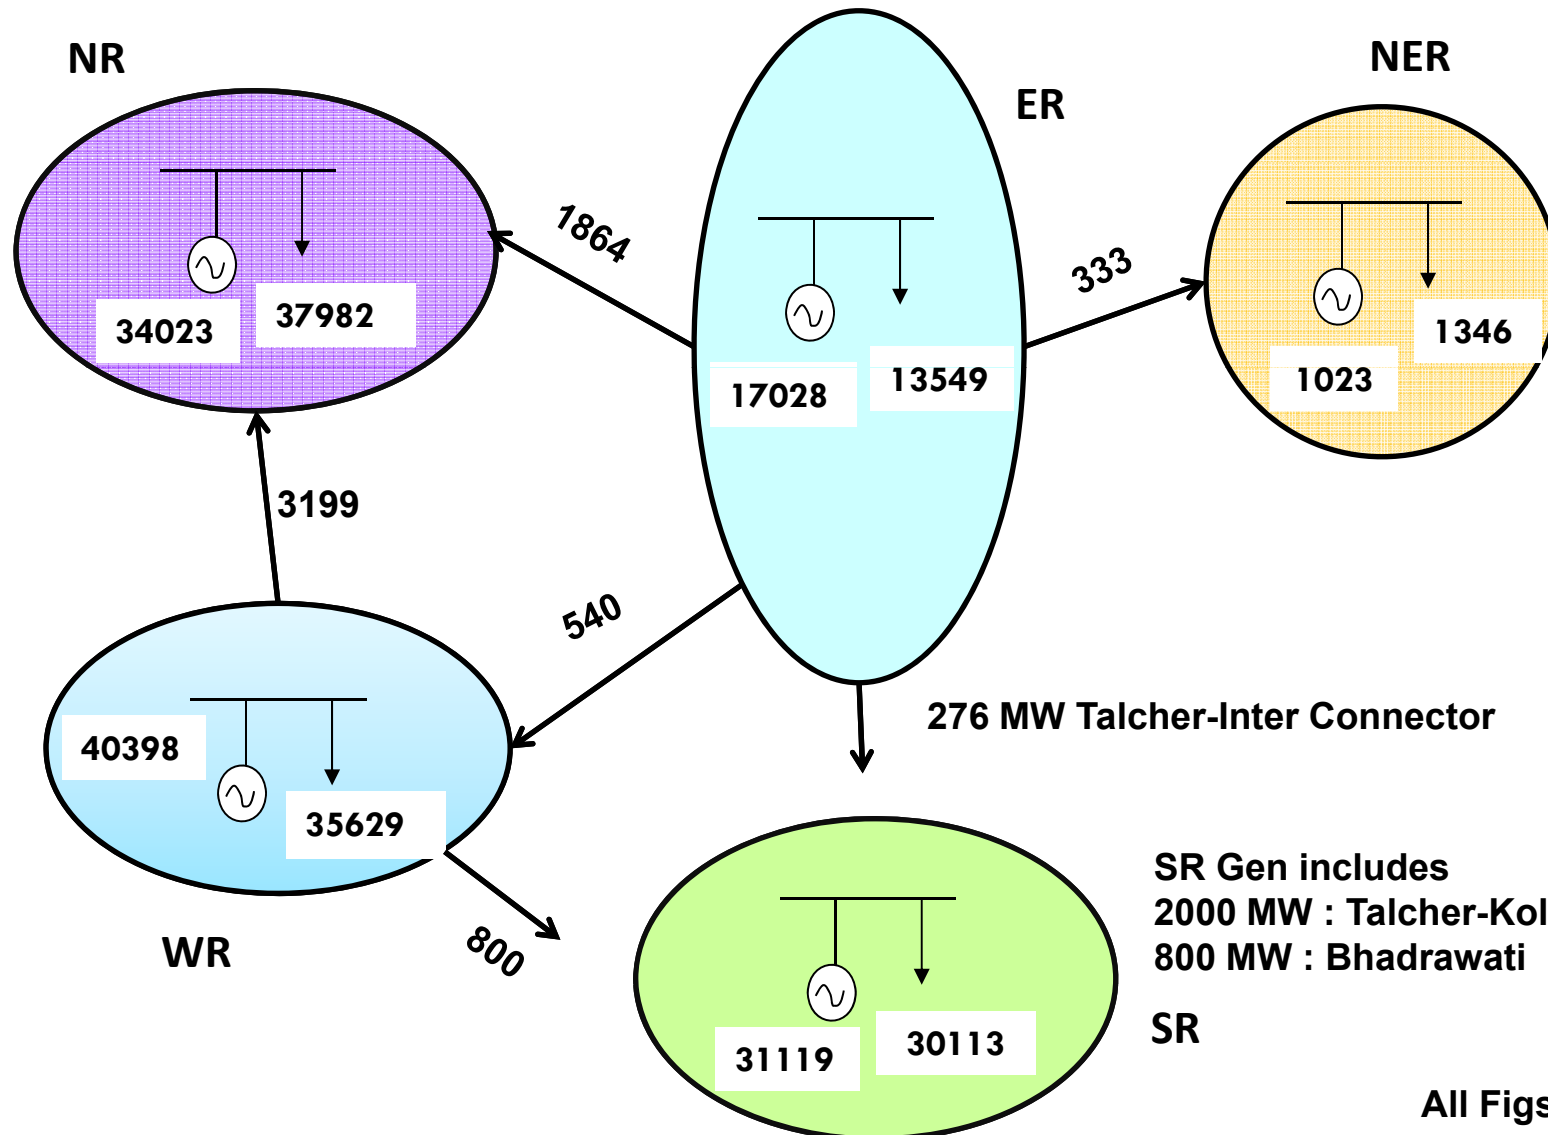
NR

34023

37982

ER

17028

13549

NER

1346

1023

1864

333

3199

540

WR

40398

35629

800

276 MW Talcher-Inter Connector

SR Gen includes
2000 MW : Talcher-Kol
800 MW : Bhadrawati

SR

31119

30113

All Figs